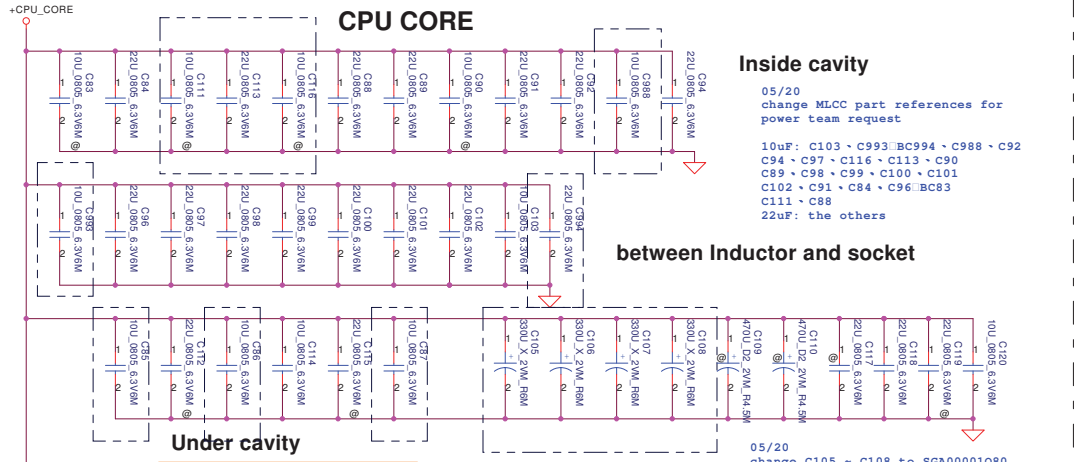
+CPU_CORE

CPU CORE

10U_0805_6.3V6M C83
22U_0805_6.3V6M C84
10U_0805_6.3V6M C111
22U_0805_6.3V6M C113
10U_0805_6.3V6M C116
22U_0805_6.3V6M C88
22U_0805_6.3V6M C89
10U_0805_6.3V6M C90
22U_0805_6.3V6M C91
22U_0805_6.3V6M C92
10U_0805_6.3V6M C988
22U_0805_6.3V6M C94

Inside cavity

05/20
change MLCC part references for power team request

10uF: C103 、C993□BC994 、C988 、C92 C94 、C97 、C116 、C113 、C90 C89 、C98 、C99 、C100 、C101 C102 、C91 、C84 、C96□BC83 C111 、C88
22uF: the others

10U_0805_6.3V6M C993
22U_0805_6.3V6M C96
10U_0805_6.3V6M C97
10U_0805_6.3V6M C98
10U_0805_6.3V6M C99
10U_0805_6.3V6M C100
10U_0805_6.3V6M C101
10U_0805_6.3V6M C102
10U_0805_6.3V6M C103
22U_0805_6.3V6M C994

between Inductor and socket

10U_0805_6.3V6M C85
22U_0805_6.3V6M C112
10U_0805_6.3V6M C86
10U_0805_6.3V6M C114
22U_0805_6.3V6M C115
10U_0805_6.3V6M C87
330U_X_2VM_R6M C105
330U_X_2VM_R6M C106
330U_X_2VM_R6M C107
330U_X_2VM_R6M C108
470U_D2_2VM_R4.5M C109
470U_D2_2VM_R4.5M C110
22U_0805_6.3V6M C117
22U_0805_6.3V6M C118
22U_0805_6.3V6M C119
10U_0805_6.3V6M C120

Under cavity

05/20
change C105 ~ C108 to SGA00001080